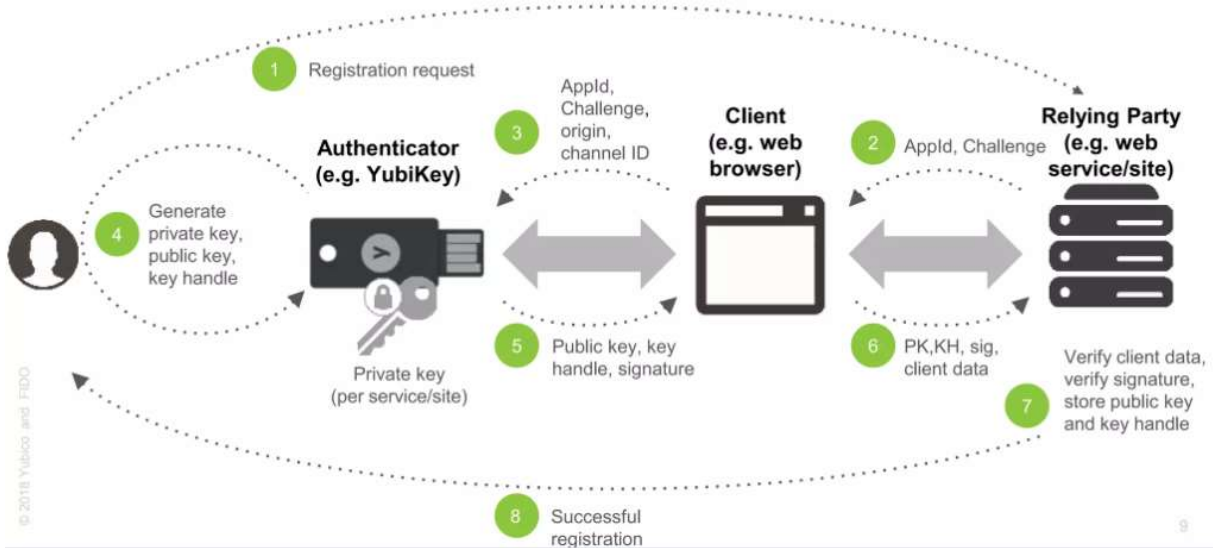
1 Registration request

3 AppId, Challenge, origin, channel ID

Client (e.g. web browser)

2 AppId, Challenge

Relying Party (e.g. web service/site)

Authenticator (e.g. YubiKey)

4 Generate private key, public key, key handle

5 Public key, key handle, signature

6 PK,KH, sig, client data

Private key (per service/site)

7 Verify client data, verify signature, store public key and key handle

8 Successful registration

© 2018 Yubico and FIDO

9